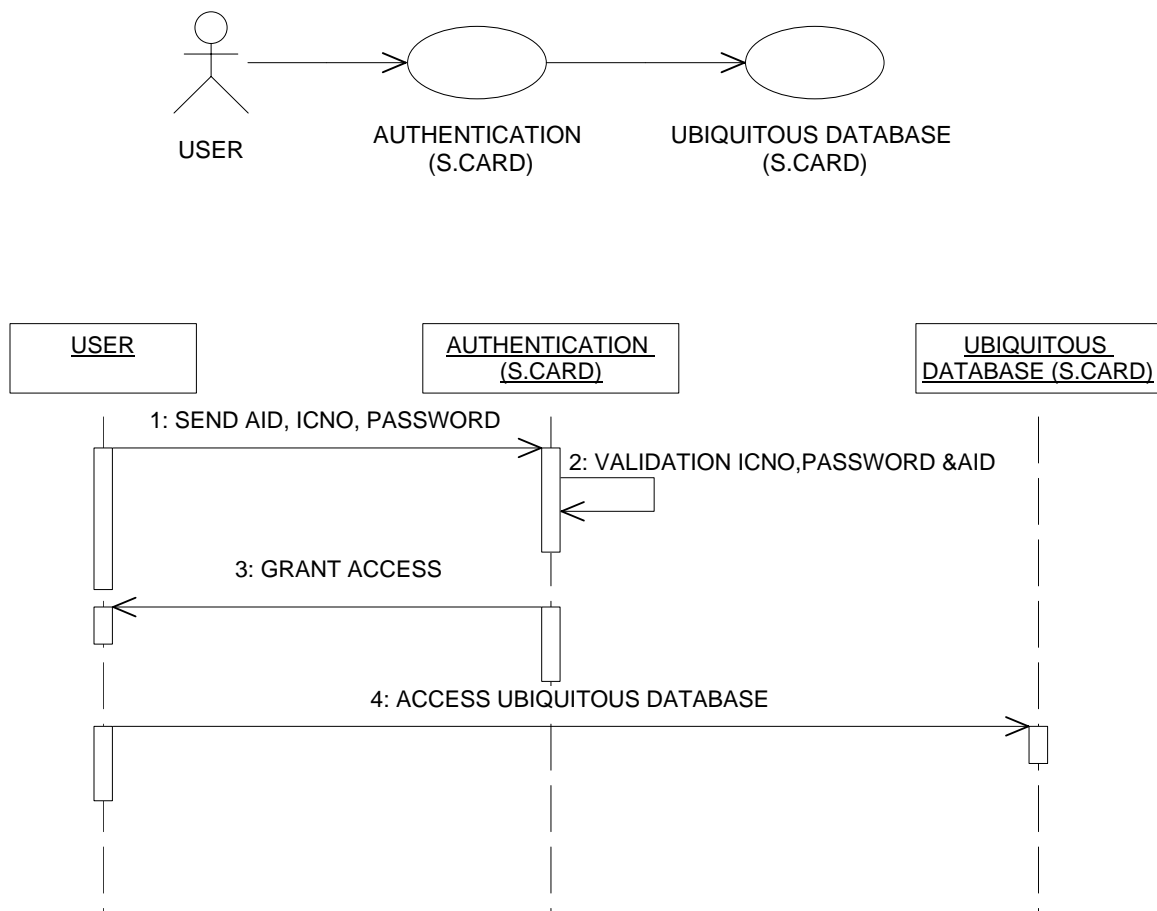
USER

AUTHENTICATION (S.CARD)

UBIQUITOUS DATABASE (S.CARD)

USER

AUTHENTICATION (S.CARD)

UBIQUITOUS DATABASE (S.CARD)

1: SEND AID, ICNO, PASSWORD

2: VALIDATION ICNO,PASSWORD &AID

3: GRANT ACCESS

4: ACCESS UBIQUITOUS DATABASE